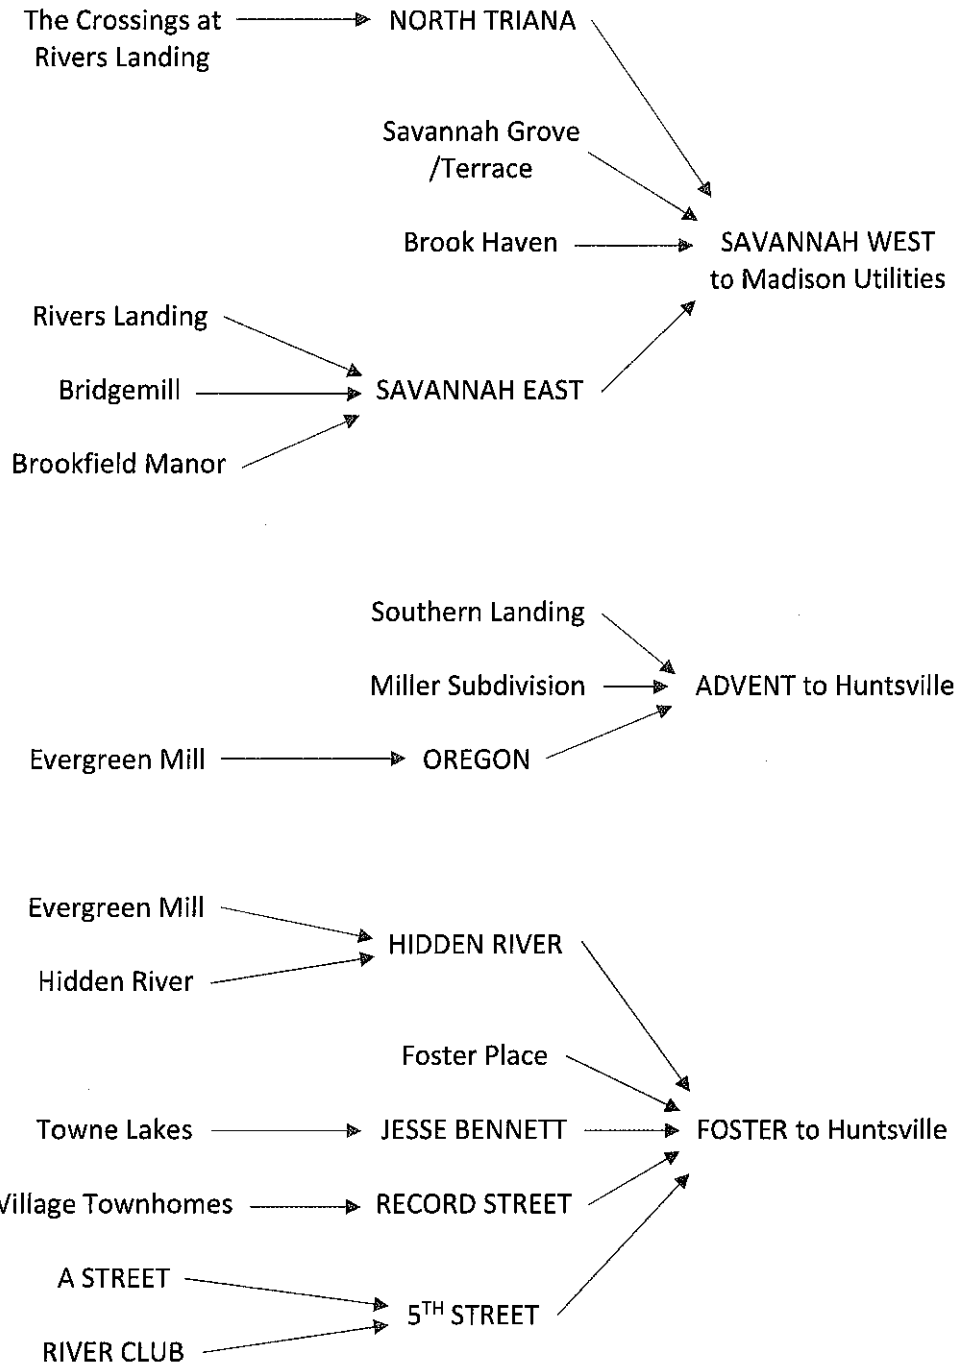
The Crossings at Rivers Landing → NORTH TRIANA

Savannah Grove /Terrace

Brook Haven → SAVANNAH WEST to Madison Utilities

Rivers Landing

Bridgemill → SAVANNAH EAST

Brookfield Manor

Southern Landing

Miller Subdivision → ADVENT to Huntsville

Evergreen Mill → OREGON

Evergreen Mill

HIDDEN RIVER

Hidden River

Foster Place

Towne Lakes → JESSE BENNETT → FOSTER to Huntsville

Village Townhomes → RECORD STREET

A STREET

$5^{TH}$ STREET

RIVER CLUB